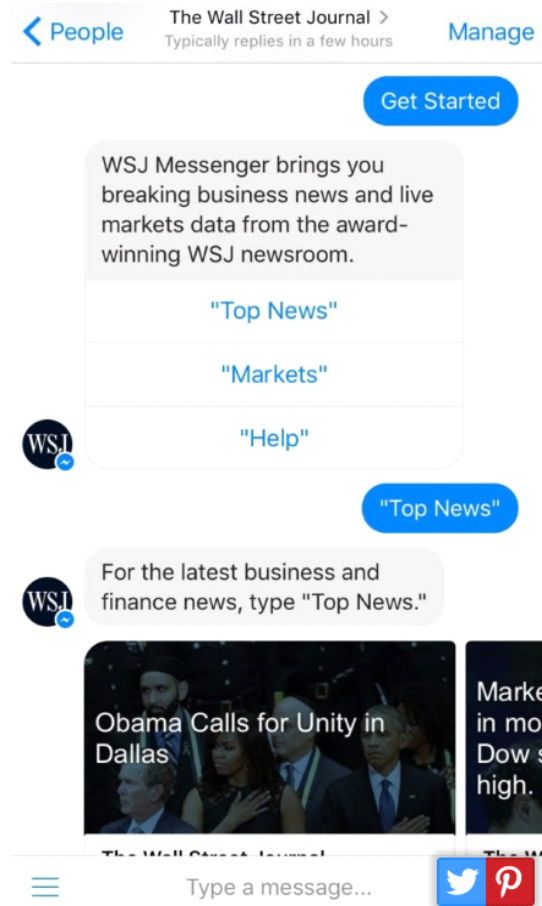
< People

The Wall Street Journal >
Typically replies in a few hours

Manage

Get Started

WSJ Messenger brings you breaking business news and live markets data from the award-winning WSJ newsroom.

"Top News"

"Markets"

"Help"

WSJ

"Top News"

For the latest business and finance news, type "Top News."

WSJ

Obama Calls for Unity in Dallas

Marke in mo Dow s high.

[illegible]

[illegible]

Type a message...